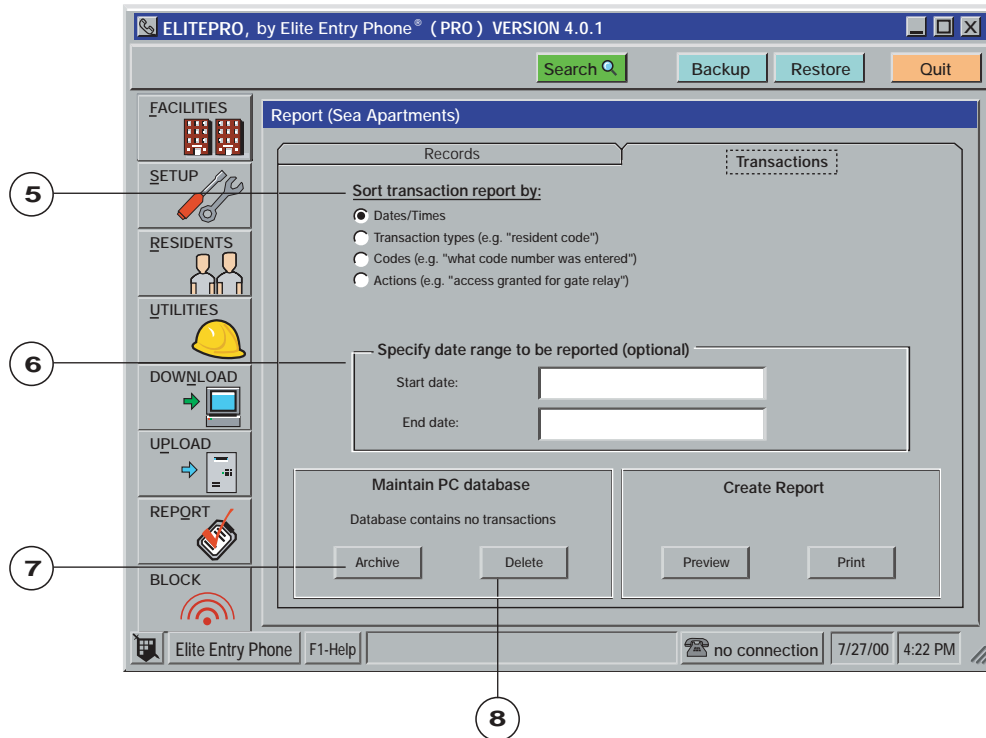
ELITEPRO, by Elite Entry Phone® ( PRO ) VERSION 4.0.1

Search Backup Restore Quit

FACILITIES
SETUP
RESIDENTS
UTILITIES
DOWNLOAD
UPLOAD
REPORT
BLOCK

Report (Sea Apartments)

Records
Transactions

5
Sort transaction report by:
Dates/Times
Transaction types (e.g. "resident code")
Codes (e.g. "what code number was entered")
Actions (e.g. "access granted for gate relay")

6
Specify date range to be reported (optional)
Start date:
End date:

Maintain PC database
Database contains no transactions
7
Archive
Delete

Create Report
Preview
Print

Elite Entry Phone F1-Help no connection 7/27/00 4:22 PM

8